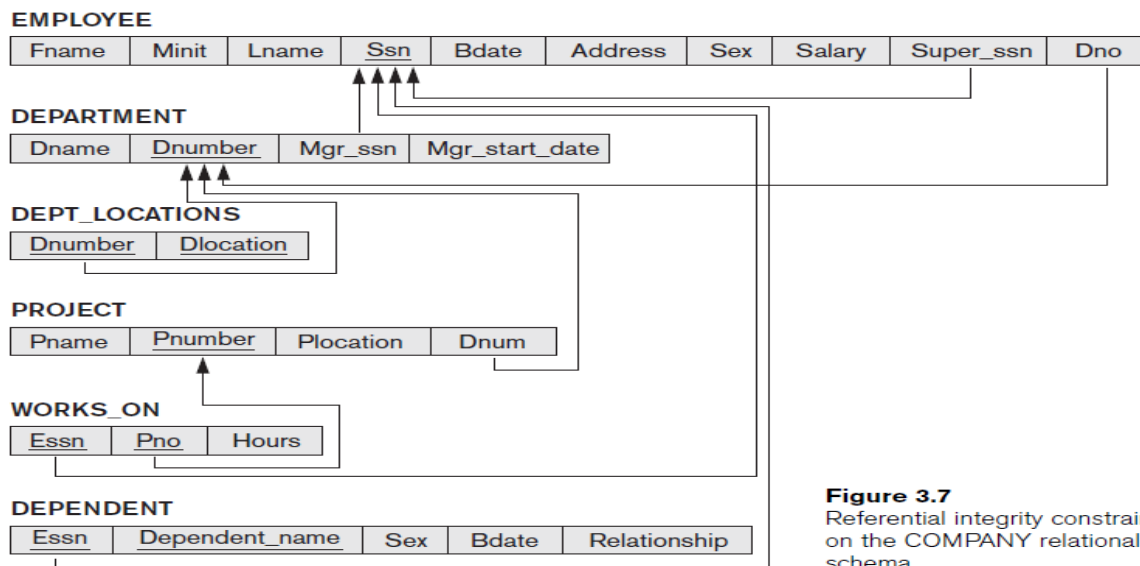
EMPLOYEE

| Fname | Minit | Lname | Ssn | Bdate | Address | Sex | Salary | Super_ssn | Dno |
|---|---|---|---|---|---|---|---|---|---|

DEPARTMENT

| Dname | Dnumber | Mgr_ssn | Mgr_start_date |
|---|---|---|---|

DEPT_LOCATIONS

| Dnumber | Dlocation |
|---|---|

PROJECT

| Pname | Pnumber | Plocation | Dnum |
|---|---|---|---|

WORKS_ON

| Essn | Pno | Hours |
|---|---|---|

DEPENDENT

| Essn | Dependent_name | Sex | Bdate | Relationship |
|---|---|---|---|---|

Figure 3.7
Referential integrity constrai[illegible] on the COMPANY relational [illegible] schema